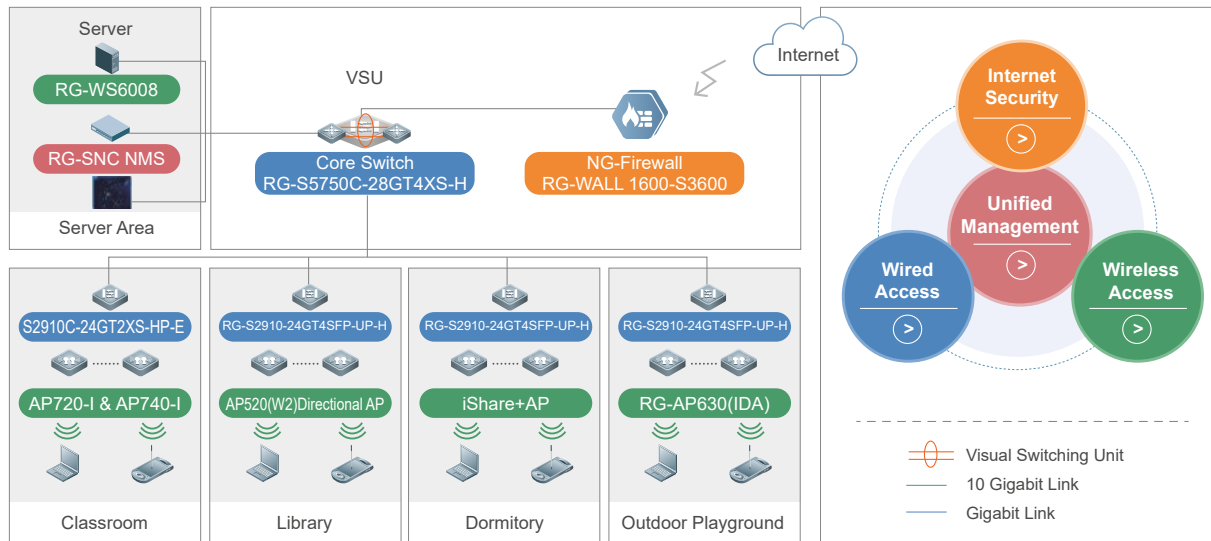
Server

RG-WS6008

RG-SNC NMS

Server Area

VSU

Internet

Core Switch
RG-S5750C-28GT4XS-H

NG-Firewall
RG-WALL 1600-S3600

S2910C-24GT2XS-HP-E

AP720-I & AP740-I

Classroom

RG-S2910-24GT4SFP-UP-H

AP520(W2)Directional AP

Library

RG-S2910-24GT4SFP-UP-H

iShare+AP

Dormitory

RG-S2910-24GT4SFP-UP-H

RG-AP630(IDA)

Outdoor Playground

Internet Security

Unified Management

Wired Access

Wireless Access

Visual Switching Unit

10 Gigabit Link

Gigabit Link